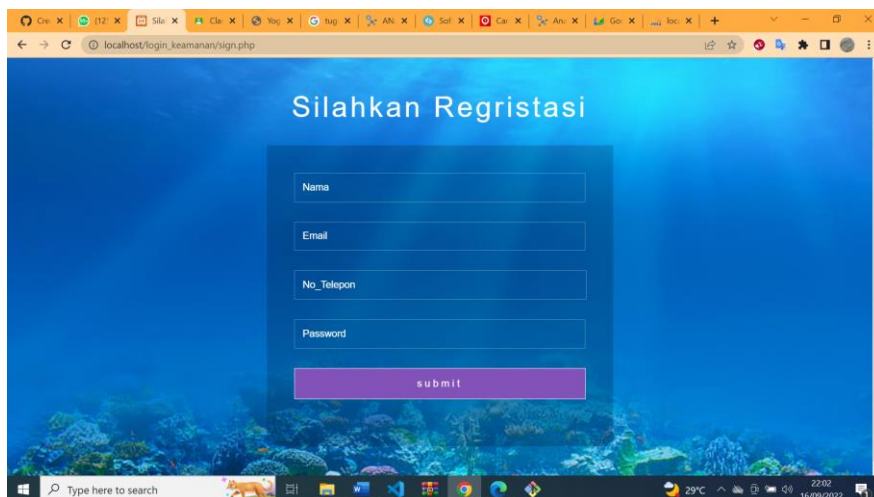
Cre × (12 × Sila × Cla × You × tug × AN × Sof × Car × Ana × Goo × loca × +

localhost/login_keamanan/sign.php

Silahkan Regristasi

Nama

Email

No_Telepon

Password

submit

Type here to search

29°C

22:02
16/09/2022